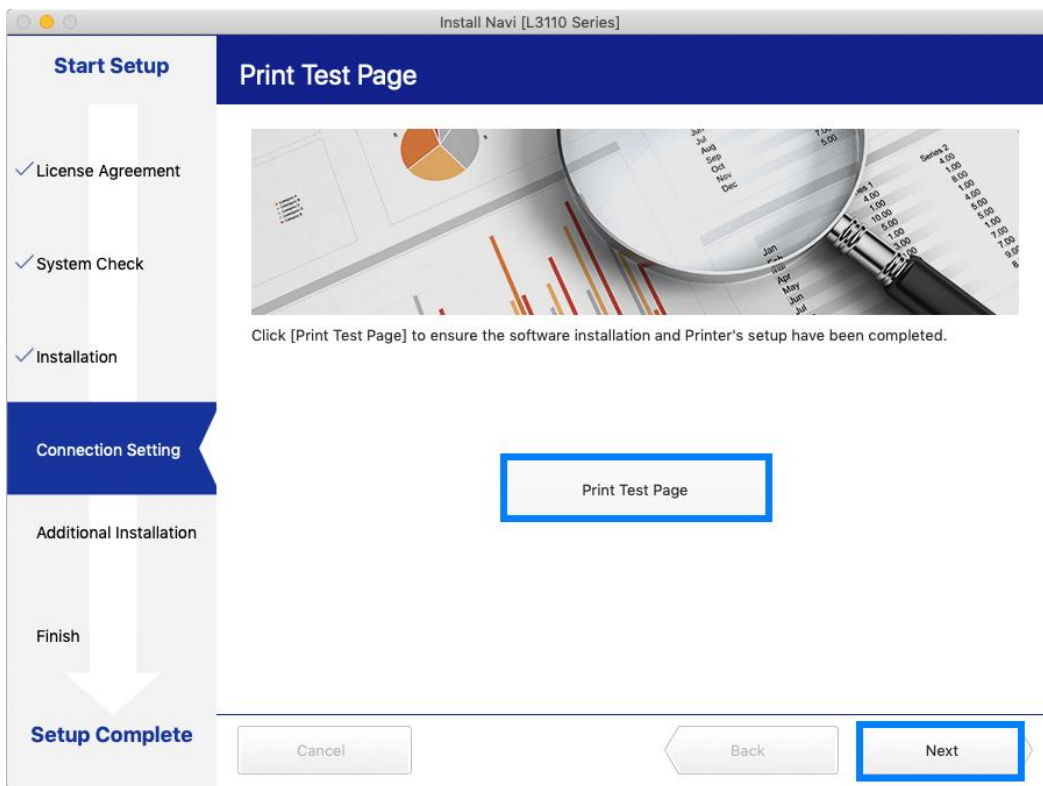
Install Navi [L3110 Series]

Start Setup

Print Test Page

✓License Agreement

✓System Check

✓Installation

Connection Setting

Additional Installation

Finish

Setup Complete

Click [Print Test Page] to ensure the software installation and Printer's setup have been completed.

Print Test Page

Cancel

Back

Next